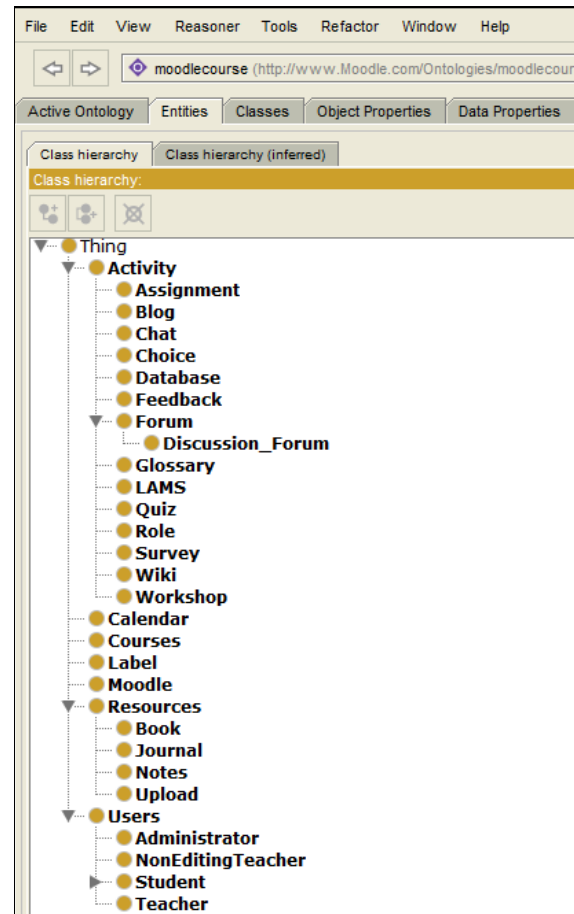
File Edit View Reasoner Tools Refactor Window Help

moodlecourse (http://www.Moodle.com/Ontologies/moodlecour

Active Ontology Entities Classes Object Properties Data Properties

Class hierarchy Class hierarchy (inferred)

Class hierarchy:

Thing
Activity
Assignment
Blog
Chat
Choice
Database
Feedback
Forum
Discussion_Forum
Glossary
LAMS
Quiz
Role
Survey
Wiki
Workshop
Calendar
Courses
Label
Moodle
Resources
Book
Journal
Notes
Upload
Users
Administrator
NonEditingTeacher
Student
Teacher